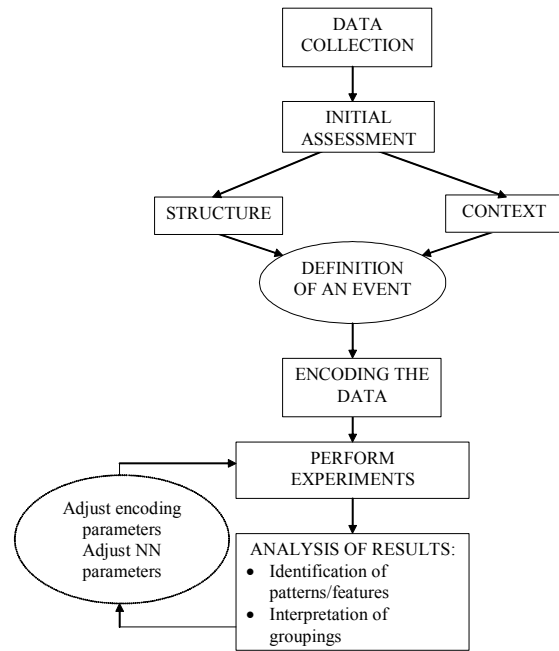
DATA COLLECTION

INITIAL ASSESSMENT

STRUCTURE

CONTEXT

DEFINITION OF AN EVENT

ENCODING THE DATA

PERFORM EXPERIMENTS

Adjust encoding parameters
Adjust NN parameters

ANALYSIS OF RESULTS:
• Identification of patterns/features
• Interpretation of groupings